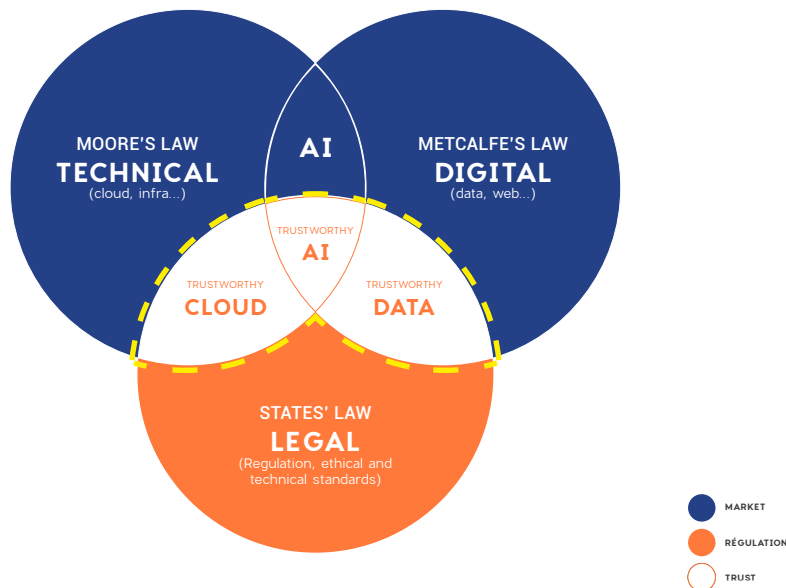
MOORE'S LAW
TECHNICAL
(cloud, infra...)

AI

METCALFE'S LAW
DIGITAL
(data, web...)

TRUSTWORTHY
AI

TRUSTWORTHY
CLOUD

TRUSTWORTHY
DATA

STATES' LAW
LEGAL
(Regulation, ethical and technical standards)

MARKET
RÉGULATION
TRUST